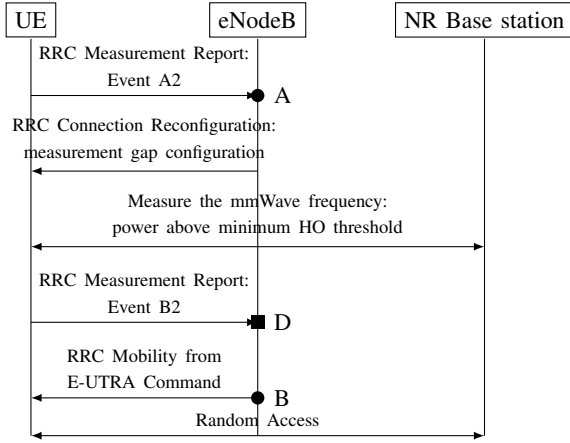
UE

eNodeB

NR Base station

RRC Measurement Report: Event A2

A

RRC Connection Reconfiguration: measurement gap configuration

Measure the mmWave frequency: power above minimum HO threshold

RRC Measurement Report: Event B2

D

RRC Mobility from E-UTRA Command

B

Random Access